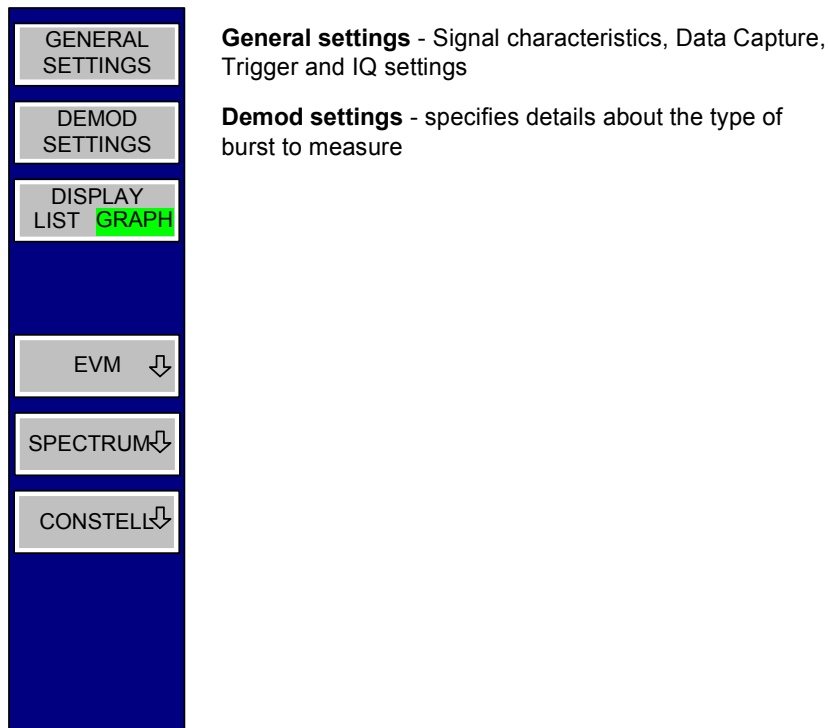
GENERAL SETTINGS

DEMOD SETTINGS

DISPLAY LIST GRAPH

EVM ⇩

SPECTRUM⇩

CONSTELL⇩

**General settings** - Signal characteristics, Data Capture, Trigger and IQ settings

**Demod settings** - specifies details about the type of burst to measure